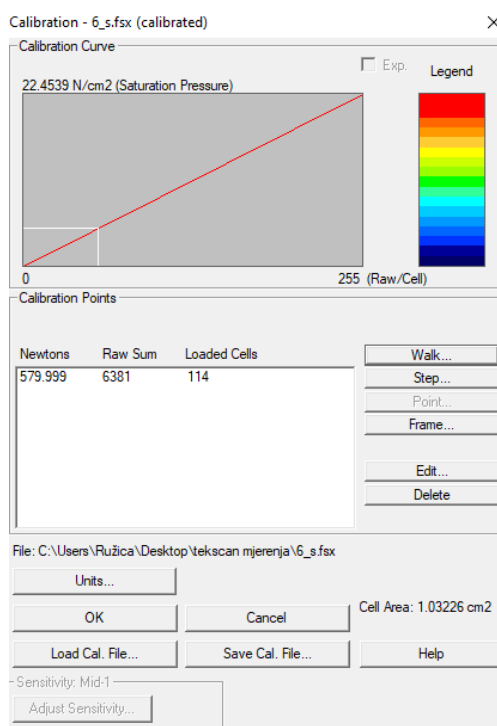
Calibration - 6_s.fsx (calibrated)

Calibration Curve

Exp.

Legend

22.4539 N/cm2 (Saturation Pressure)

0

255 (Raw/Cell)

Calibration Points

| Newtons | Raw Sum | Loaded Cells |
|---|---|---|
| 579.999 | 6381 | 114 |

Walk...

Step...

Point...

Frame...

Edit...

Delete

File: C:\Users\Ružica\Desktop\tekscan mjerenja\6_s.fsx

Units...

OK

Cancel

Cell Area: 1.03226 cm2

Load Cal. File...

Save Cal. File...

Help

Sensitivity: Mid-1

Adjust Sensitivity...